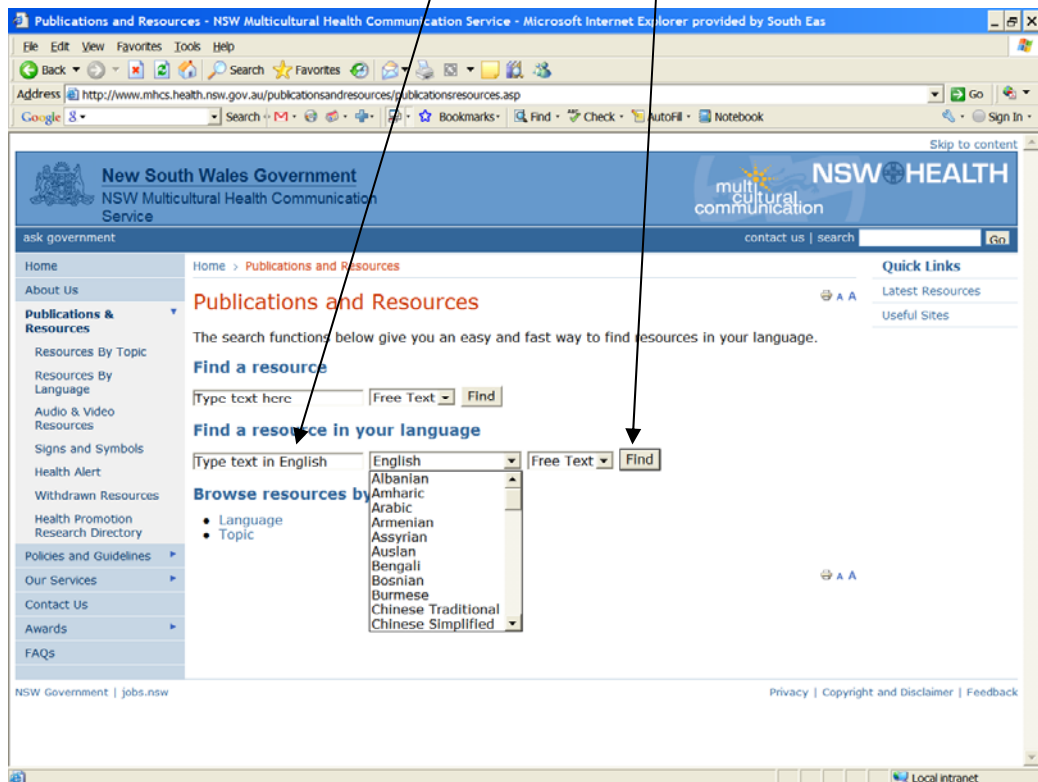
Publications and Resources - NSW Multicultural Health Communication Service - Microsoft Internet Explorer provided by South Eas

File Edit View Favorites Tools Help

Back Search Favorites

Address http://www.mhcs.health.nsw.gov.au/publicationsandresources/publicationsresources.asp Go

Google Search Bookmarks Find Check AutoFill Notebook Sign In

Skip to content

New South Wales Government
NSW Multicultural Health Communication Service

multi cultural communication

NSW HEALTH

ask government

contact us | search Go

Home
About Us
Publications & Resources
Resources By Topic
Resources By Language
Audio & Video Resources
Signs and Symbols
Health Alert
Withdrawn Resources
Health Promotion Research Directory
Policies and Guidelines
Our Services
Contact Us
Awards
FAQs

Home > Publications and Resources

Publications and Resources

A A

The search functions below give you an easy and fast way to find resources in your language.

Find a resource

Type text here Free Text Find

Find a resource in your language

Type text in English English Free Text Find

Albanian
Amharic
Arabic
Armenian
Assyrian
Auslan
Bengali
Bosnian
Burmese
Chinese Traditional
Chinese Simplified

Browse resources by

• Language
• Topic

A A

Quick Links
Latest Resources
Useful Sites

NSW Government | jobs.nsw

Privacy | Copyright and Disclaimer | Feedback

Local intranet